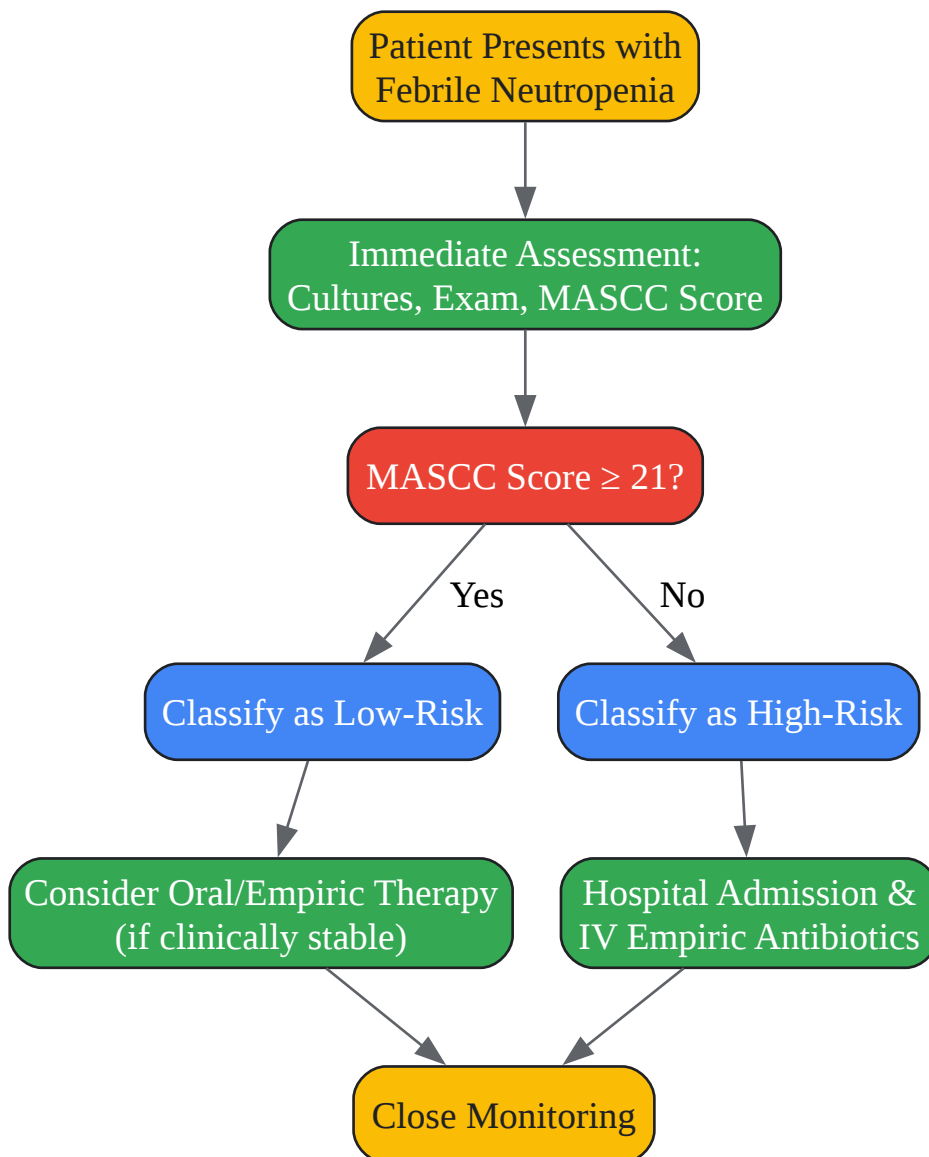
Patient Presents with Febrile Neutropenia

Immediate Assessment: Cultures, Exam, MASCC Score

MASCC Score $\geq$ 21?

Yes

No

Classify as Low-Risk

Classify as High-Risk

Consider Oral/Empiric Therapy (if clinically stable)

Hospital Admission & IV Empiric Antibiotics

Close Monitoring